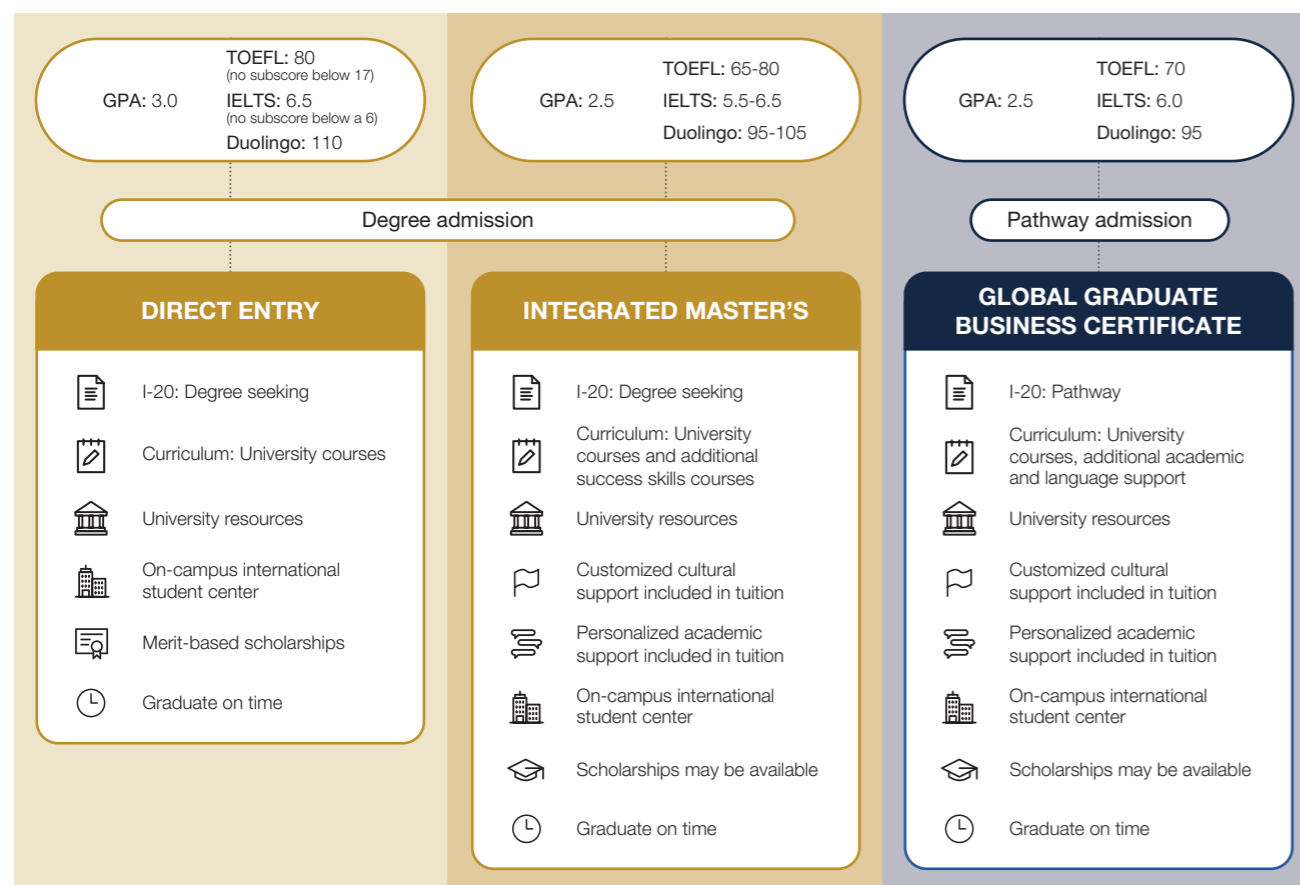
GPA: 3.0

TOEFL: 80
(no subscore below 17)
IELTS: 6.5
(no subscore below a 6)
Duolingo: 110

GPA: 2.5

TOEFL: 65-80
IELTS: 5.5-6.5
Duolingo: 95-105

GPA: 2.5

TOEFL: 70
IELTS: 6.0
Duolingo: 95

Degree admission

Pathway admission

DIRECT ENTRY

I-20: Degree seeking

Curriculum: University courses

University resources

On-campus international student center

Merit-based scholarships

Graduate on time

INTEGRATED MASTER'S

I-20: Degree seeking

Curriculum: University courses and additional success skills courses

University resources

Customized cultural support included in tuition

Personalized academic support included in tuition

On-campus international student center

Scholarships may be available

Graduate on time

GLOBAL GRADUATE BUSINESS CERTIFICATE

I-20: Pathway

Curriculum: University courses, additional academic and language support

University resources

Customized cultural support included in tuition

Personalized academic support included in tuition

On-campus international student center

Scholarships may be available

Graduate on time